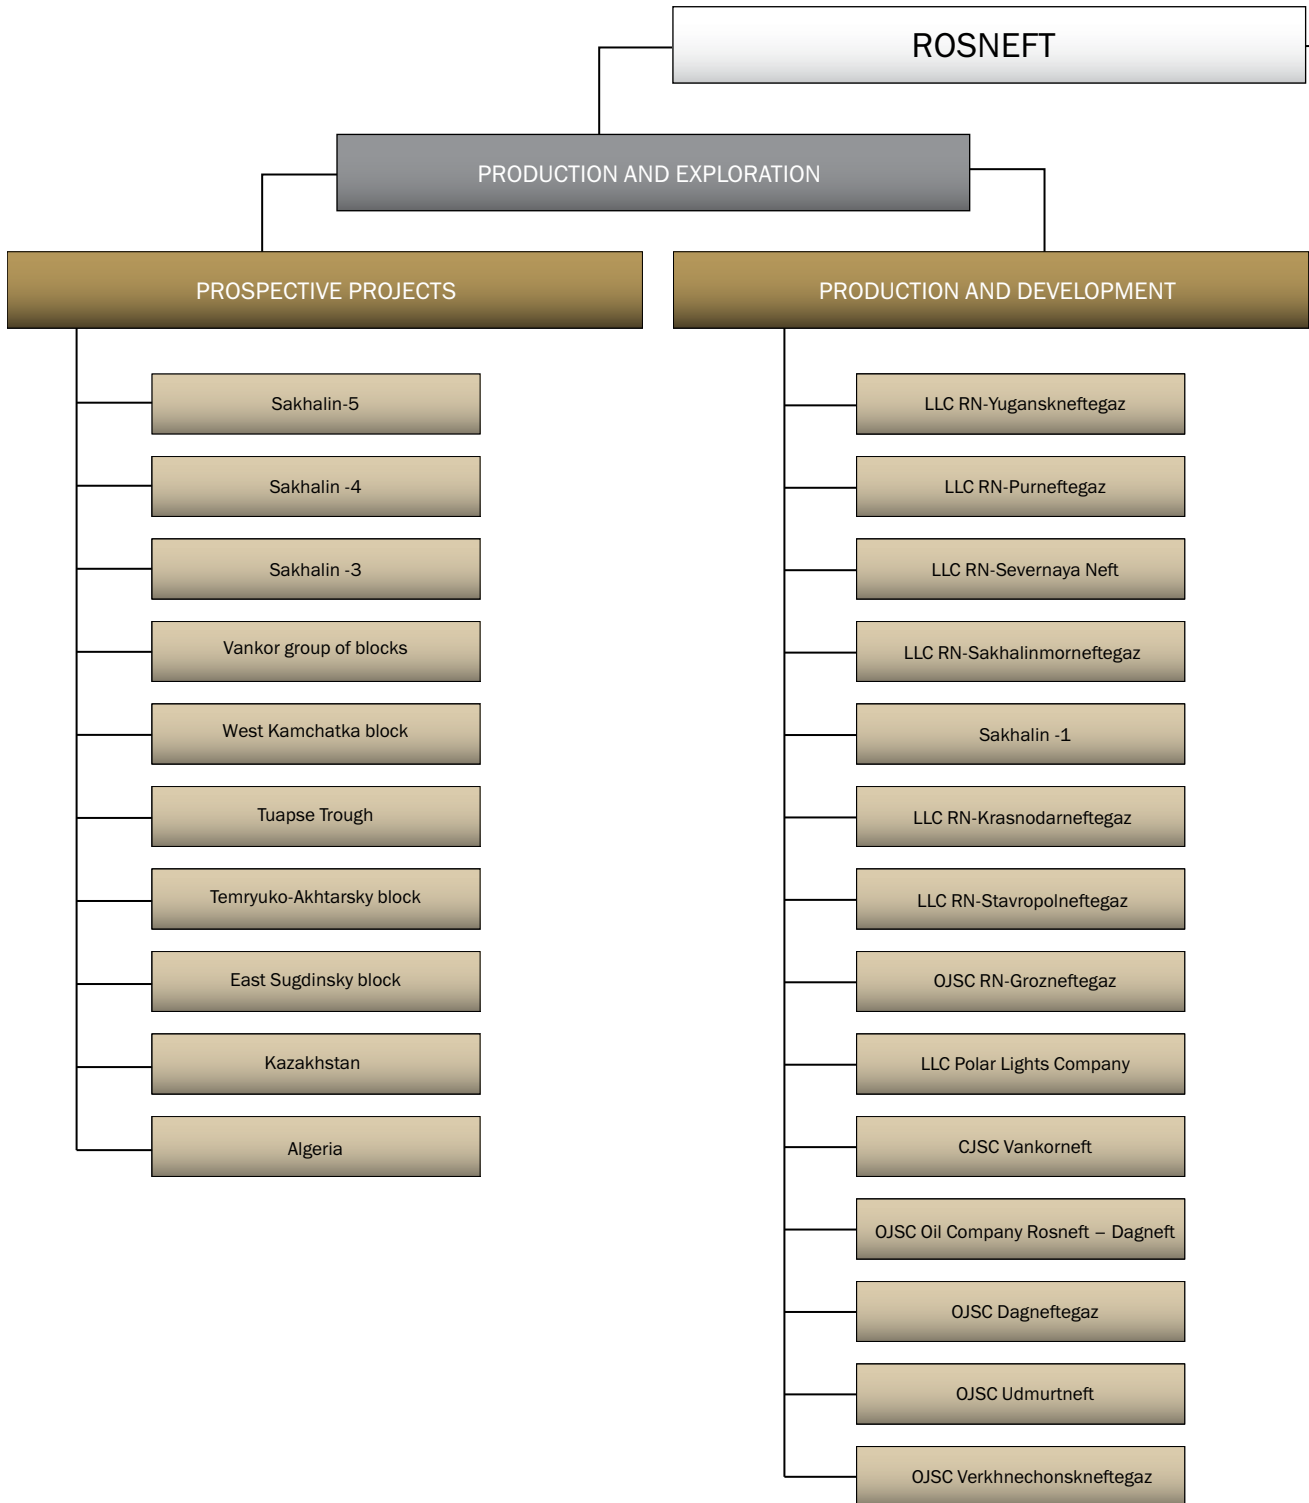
ROSNEFT

PRODUCTION AND EXPLORATION

PROSPECTIVE PROJECTS

Sakhalin-5

Sakhalin -4

Sakhalin -3

Vankor group of blocks

West Kamchatka block

Tuapse Trough

Temryuko-Akhtarsky block

East Sugdinsky block

Kazakhstan

Algeria

PRODUCTION AND DEVELOPMENT

LLC RN-Yuganskneftegaz

LLC RN-Purneftegaz

LLC RN-Severnaya Neft

LLC RN-Sakhalinmorneftegaz

Sakhalin -1

LLC RN-Krasnodarneftegaz

LLC RN-Stavropolneftegaz

OJSC RN-Grozneftegaz

LLC Polar Lights Company

CJSC Vankorneft

OJSC Oil Company Rosneft – Dagneft

OJSC Dagneftegaz

OJSC Udmurtneft

OJSC Verkhnechonskneftegaz